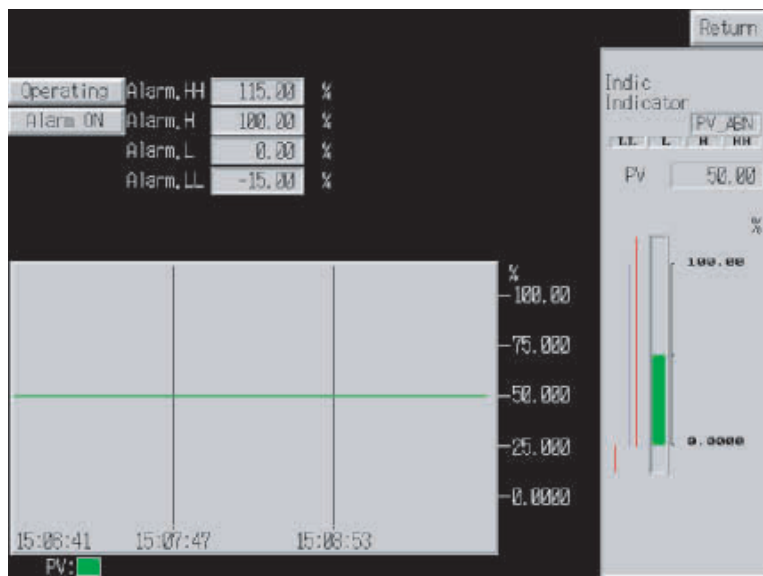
Return

Operating
Alarm ON

| | | |
|---|---|---|
| Alarm.HH | 115.00 | % |
| Alarm.H | 100.00 | % |
| Alarm.L | 0.00 | % |
| Alarm.LL | -15.00 | % |

Indic
Indicator
PV_ABN
LL L H HH
PV 50.00
%
100.00
0.0000

%
100.00
75.000
50.000
25.000
0.0000

15:06:41 15:07:47 15:08:53
PV: